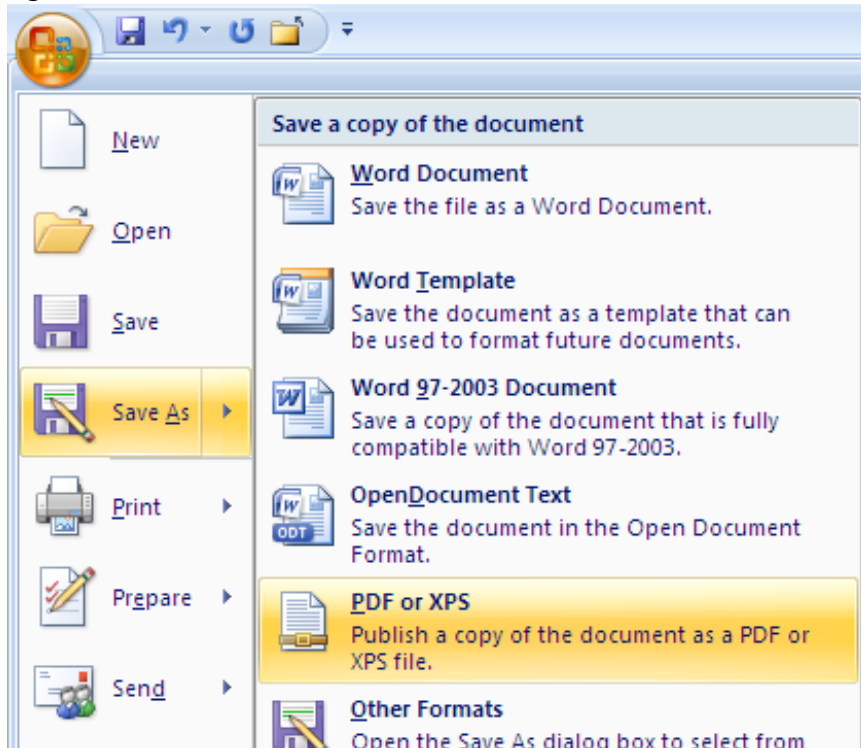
New

Open

Save

Save As

Print

Prepare

Send

Save a copy of the document

Word Document
Save the file as a Word Document.

Word Template
Save the document as a template that can be used to format future documents.

Word 97-2003 Document
Save a copy of the document that is fully compatible with Word 97-2003.

OpenDocument Text
Save the document in the Open Document Format.

PDF or XPS
Publish a copy of the document as a PDF or XPS file.

Other Formats
Open the Save As dialog box to select from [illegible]